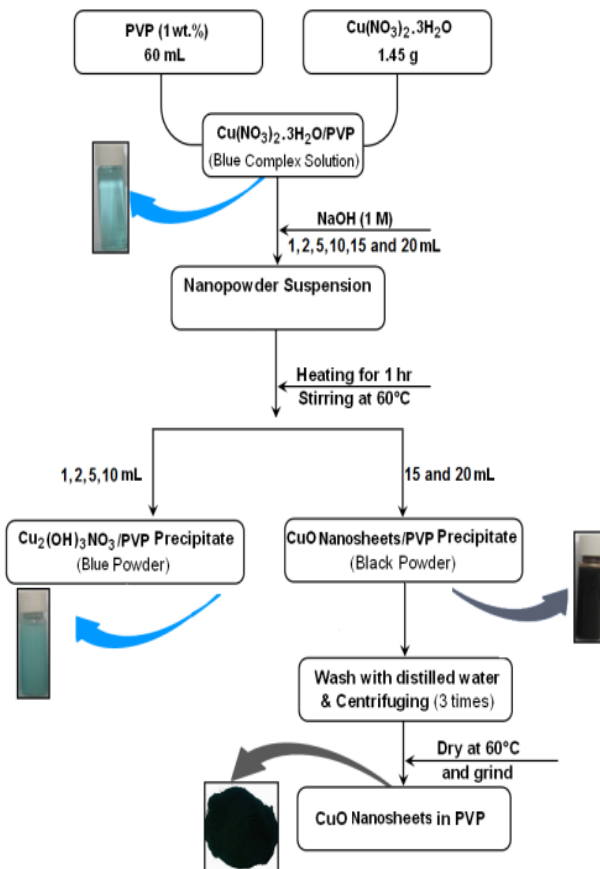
PVP (1 wt.%)
60 mL

$Cu(NO_3)_2.3H_2O$
1.45 g

$Cu(NO_3)_2.3H_2O$/PVP
(Blue Complex Solution)

NaOH (1 M)
1, 2, 5, 10, 15 and 20 mL

Nanopowder Suspension

Heating for 1 hr
Stirring at 60°C

1, 2, 5, 10 mL

15 and 20 mL

$Cu_2(OH)_3NO_3$/PVP Precipitate
(Blue Powder)

CuO Nanosheets/PVP Precipitate
(Black Powder)

Wash with distilled water
& Centrifuging (3 times)

Dry at 60°C
and grind

CuO Nanosheets in PVP